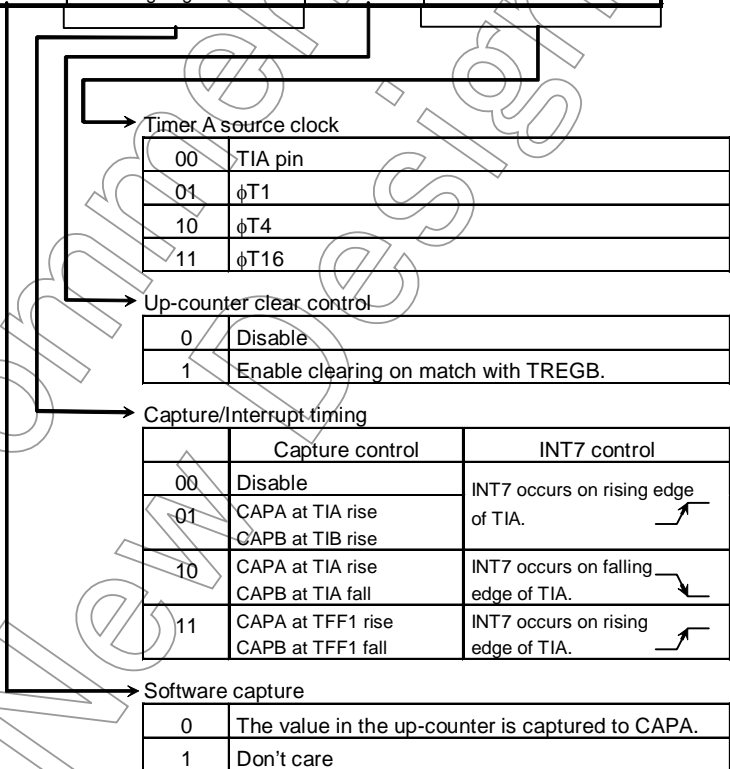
Timer A source clock

| 00 | TIA pin |
|---|---|
| 01 | $\phi$T1 |
| 10 | $\phi$T4 |
| 11 | $\phi$T16 |

Up-counter clear control

| 0 | Disable |
|---|---|
| 1 | Enable clearing on match with TREGB. |

Capture/Interrupt timing

| | Capture control | INT7 control |
|---|---|---|
| 00 | Disable | INT7 occurs on rising edge of TIA. |
| 01 | CAPA at TIA rise CAPB at TIB rise | |
| 10 | CAPA at TIA rise CAPB at TIA fall | INT7 occurs on falling edge of TIA. |
| 11 | CAPA at TFF1 rise CAPB at TFF1 fall | INT7 occurs on rising edge of TIA. |

Software capture

| 0 | The value in the up-counter is captured to CAPA. |
|---|---|
| 1 | Don't care |